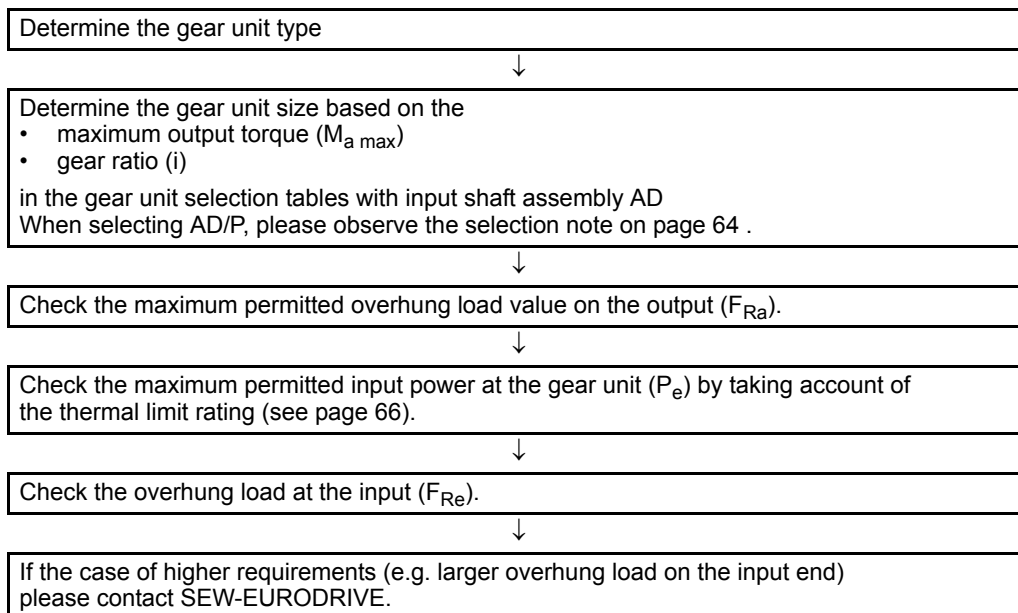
Determine the gear unit type

↓

Determine the gear unit size based on the
• maximum output torque ($M_{a\ max}$)
• gear ratio (i)

in the gear unit selection tables with input shaft assembly AD
When selecting AD/P, please observe the selection note on page 64 .

↓

Check the maximum permitted overhung load value on the output ($F_{Ra}$).

↓

Check the maximum permitted input power at the gear unit ($P_e$) by taking account of the thermal limit rating (see page 66).

↓

Check the overhung load at the input ($F_{Re}$).

↓

If the case of higher requirements (e.g. larger overhung load on the input end) please contact SEW-EURODRIVE.